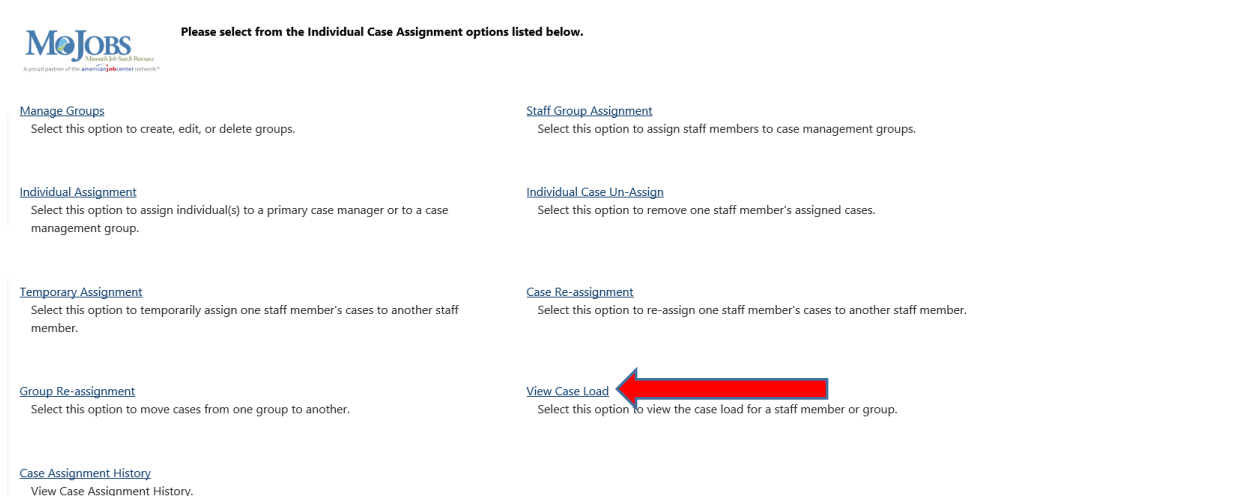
MoJOBS
Missouri's Job Search Resource
A proud partner of the americanjobcenter network

Please select from the Individual Case Assignment options listed below.

Manage Groups
Select this option to create, edit, or delete groups.

Staff Group Assignment
Select this option to assign staff members to case management groups.

Individual Assignment
Select this option to assign individual(s) to a primary case manager or to a case management group.

Individual Case Un-Assign
Select this option to remove one staff member's assigned cases.

Temporary Assignment
Select this option to temporarily assign one staff member's cases to another staff member.

Case Re-assignment
Select this option to re-assign one staff member's cases to another staff member.

Group Re-assignment
Select this option to move cases from one group to another.

View Case Load
Select this option to view the case load for a staff member or group.

Case Assignment History
View Case Assignment History.